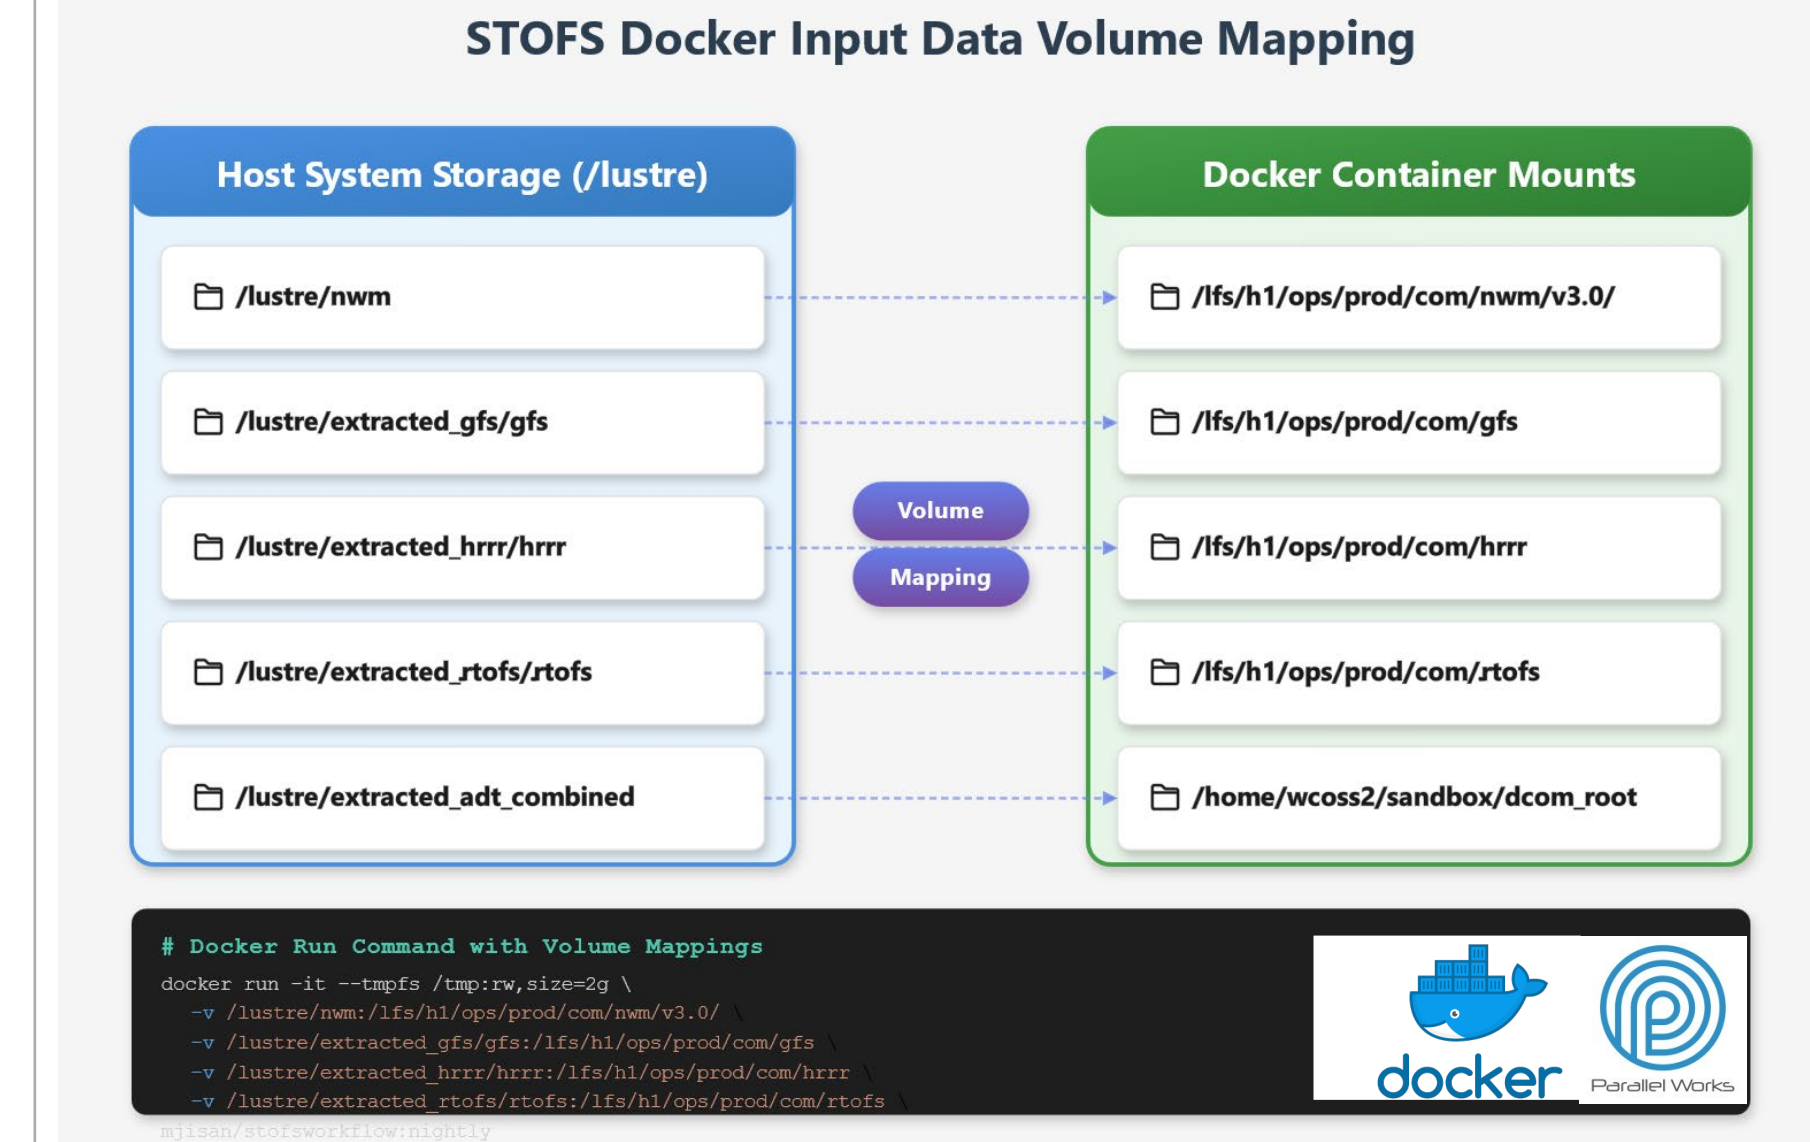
STOFS Docker Input Data Volume Mapping

Host System Storage (/lustre)

/lustre/nwm

/lustre/extracted_gfs/gfs

/lustre/extracted_hrrr/hrrr

/lustre/extracted_rtofs/rtofs

/lustre/extracted_adt_combined

Volume

Mapping

Docker Container Mounts

/lfs/h1/ops/prod/com/nwm/v3.0/

/lfs/h1/ops/prod/com/gfs

/lfs/h1/ops/prod/com/hrrr

/lfs/h1/ops/prod/com/rtofs

/home/wcoss2/sandbox/dcom_root

# Docker Run Command with Volume Mappings
docker run -it --tmpfs /tmp:rw,size=2g \
-v /lustre/nwm:/lfs/h1/ops/prod/com/nwm/v3.0/ \
-v /lustre/extracted_gfs/gfs:/lfs/h1/ops/prod/com/gfs \
-v /lustre/extracted_hrrr/hrrr:/lfs/h1/ops/prod/com/hrrr \
-v /lustre/extracted_rtofs/rtofs:/lfs/h1/ops/prod/com/rtofs \
mjisan/stofsworkflow:nightly

docker

Parallel Works